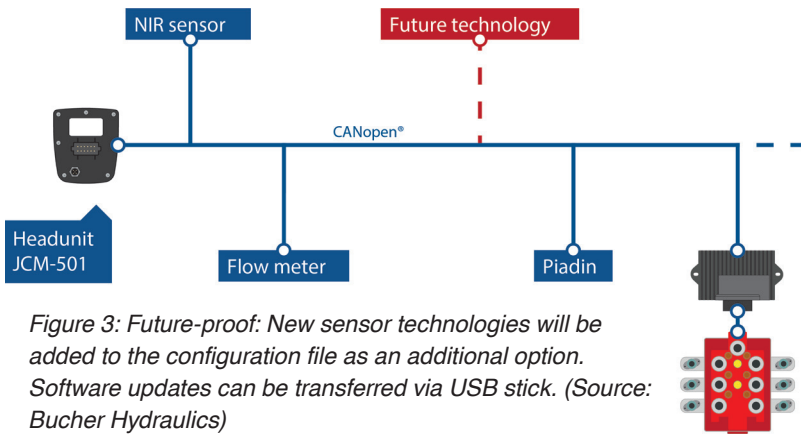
NIR sensor

Future technology

CANopen®

Headunit JCM-501

Flow meter

Piadin

Figure 3: Future-proof: New sensor technologies will be added to the configuration file as an additional option. Software updates can be transferred via USB stick. (Source: Bucher Hydraulics)